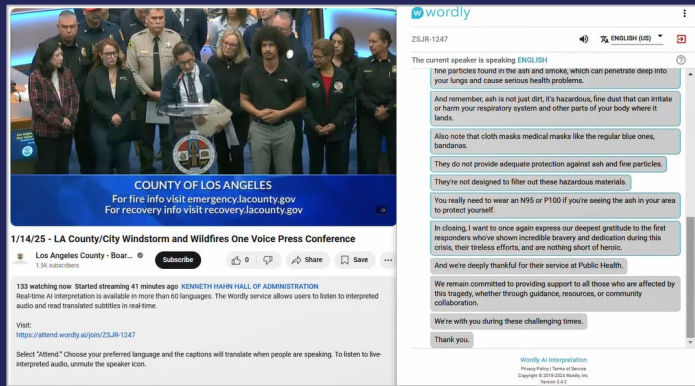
COUNTY OF LOS ANGELES
For fire info visit emergency.lacounty.gov
For recovery info visit recovery.lacounty.gov

1/14/25 - LA County/City Windstorm and Wildfires One Voice Press Conference

Los Angeles County - Boar...
1.5K subscribers
Subscribe
0
Share
Save
...

133 watching now Started streaming 41 minutes ago KENNETH HAHN HALL OF ADMINISTRATION
Real-time AI interpretation is available in more than 60 languages. The Wordly service allows users to listen to interpreted audio and read translated subtitles in real-time.

Visit:
https://attend.wordly.ai/join/ZSJR-1247

Select "Attend." Choose your preferred language and the captions will translate when people are speaking. To listen to live-interpreted audio, unmute the speaker icon.

wordly
ZSJR-1247
ENGLISH (US)
The current speaker is speaking ENGLISH

fine particles found in the ash and smoke, which can penetrate deep into your lungs and cause serious health problems.

And remember, ash is not just dirt, it's hazardous, fine dust that can irritate or harm your respiratory system and other parts of your body where it lands.

Also note that cloth masks medical masks like the regular blue ones, bandanas.

They do not provide adequate protection against ash and fine particles.

They're not designed to filter out these hazardous materials.

You really need to wear an N95 or P100 if you're seeing the ash in your area to protect yourself.

In closing, I want to once again express our deepest gratitude to the first responders who've shown incredible bravery and dedication during this crisis, their tireless efforts, and are nothing short of heroic.

And we're deeply thankful for their service at Public Health.

We remain committed to providing support to all those who are affected by this tragedy, whether through guidance, resources, or community collaboration.

We're with you during these challenging times.

Thank you.

Wordly AI Interpretation
Privacy Policy | Terms of Service
Copyright © 2019-2024 Wordly, Inc.
Version 3.4.2